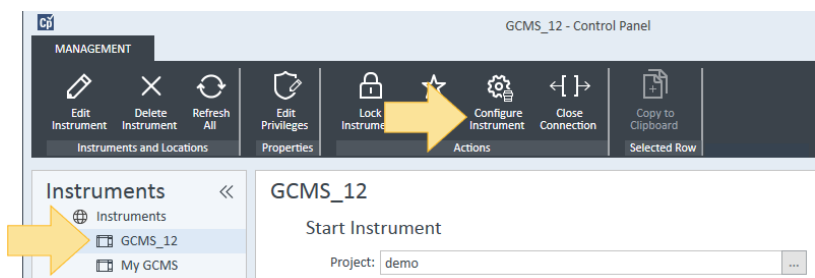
GCMS_12 - Control Panel

MANAGEMENT

Edit Instrument

Delete Instrument

Refresh All

Instruments and Locations

Edit Privileges

Properties

Lock Instrume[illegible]

Configure Instrument

Close Connection

Actions

Copy to Clipboard

Selected Row

Instruments

Instruments

GCMS_12

My GCMS

GCMS_12

Start Instrument

Project: demo

...